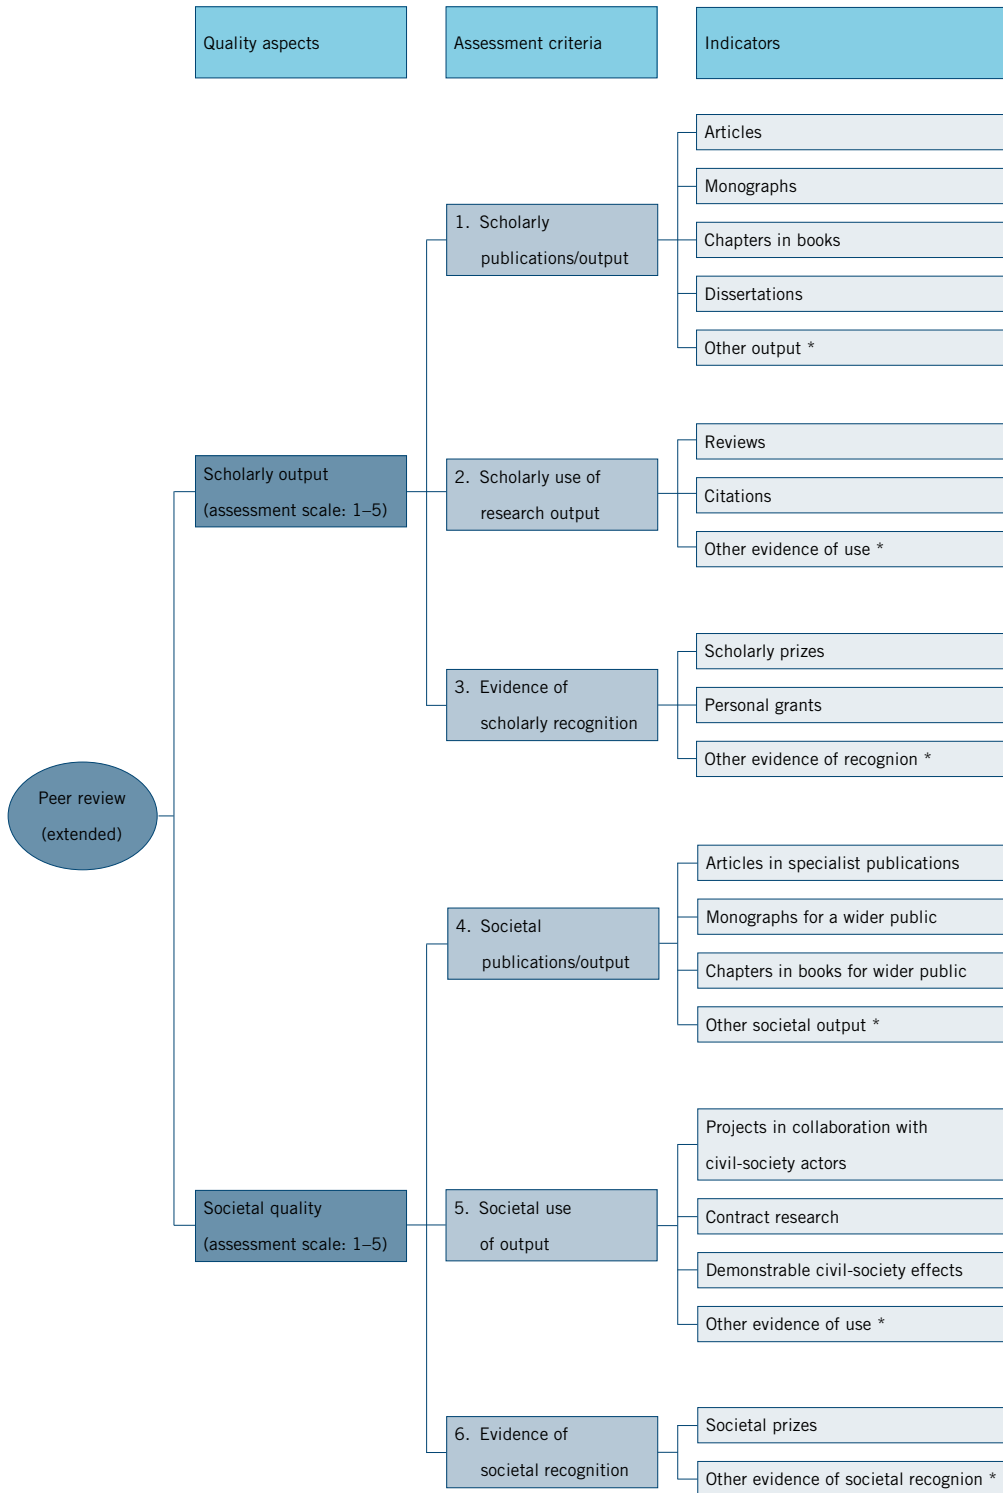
Quality aspects

Assessment criteria

Indicators

Articles

Monographs

1. Scholarly publications/output

Chapters in books

Dissertations

Other output *

Reviews

Scholarly output (assessment scale: 1–5)

2. Scholarly use of research output

Citations

Other evidence of use *

Scholarly prizes

3. Evidence of scholarly recognition

Personal grants

Other evidence of recognion *

Peer review (extended)

Articles in specialist publications

4. Societal publications/output

Monographs for a wider public

Chapters in books for wider public

Other societal output *

Projects in collaboration with civil-society actors

Societal quality (assessment scale: 1–5)

5. Societal use of output

Contract research

Demonstrable civil-society effects

Other evidence of use *

Societal prizes

6. Evidence of societal recognition

Other evidence of societal recognion *